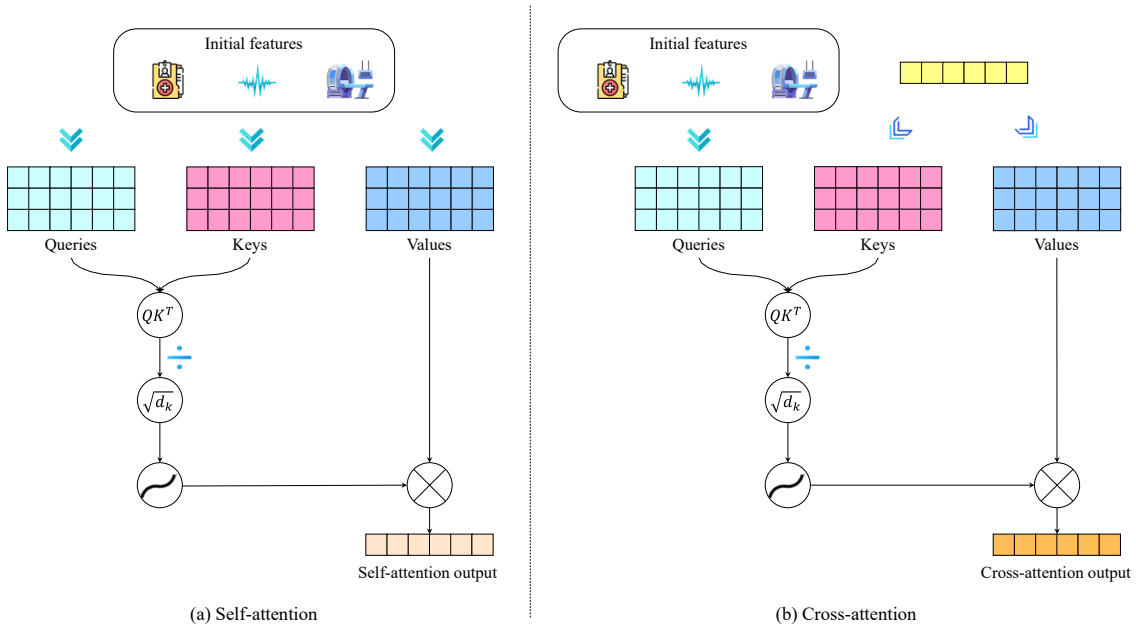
Initial features

Queries

Keys

Values

$QK^T$

$\div$

$\sqrt{d_k}$

Self-attention output

(a) Self-attention

Initial features

Queries

Keys

Values

$QK^T$

$\div$

$\sqrt{d_k}$

Cross-attention output

(b) Cross-attention